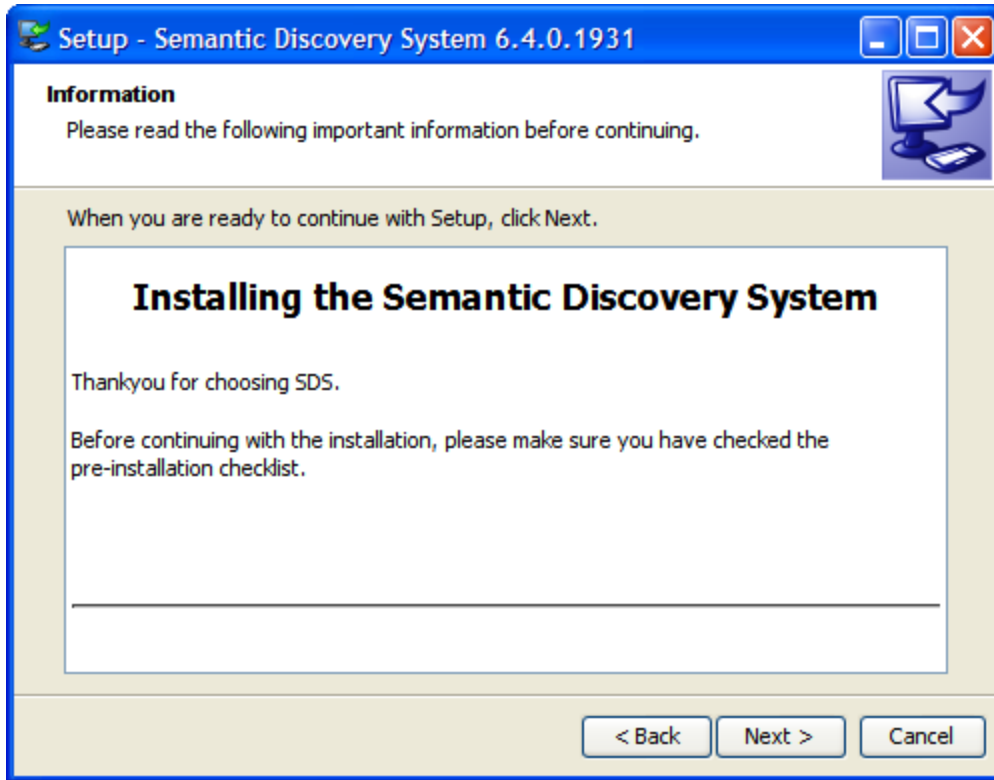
Setup - Semantic Discovery System 6.4.0.1931

Information

Please read the following important information before continuing.

When you are ready to continue with Setup, click Next.

Installing the Semantic Discovery System

Thankyou for choosing SDS.

Before continuing with the installation, please make sure you have checked the pre-installation checklist.

< Back

Next >

Cancel